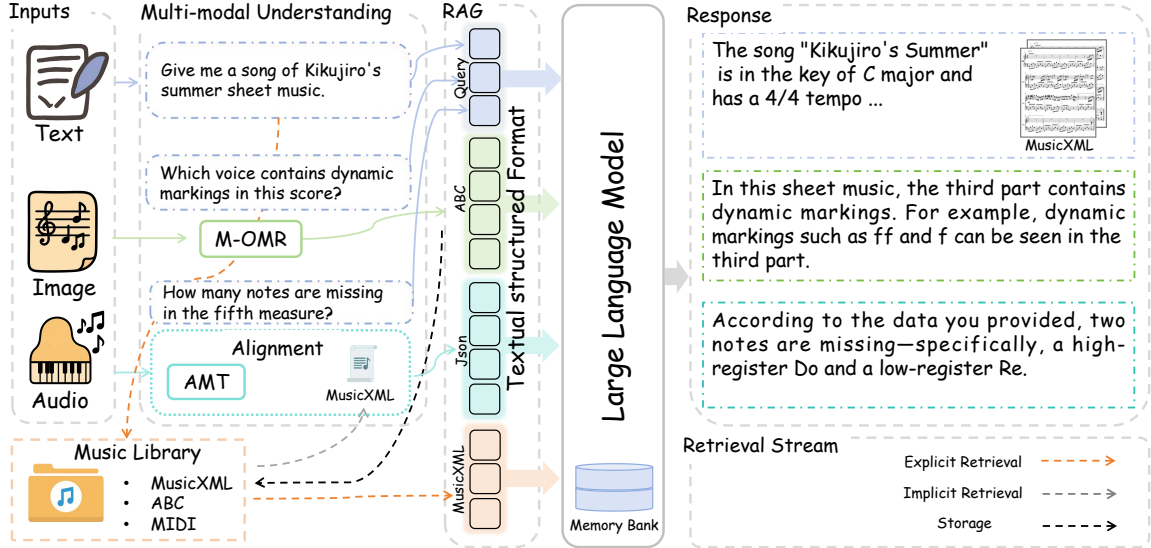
Inputs

Text

Image

Audio

Multi-modal Understanding

Give me a song of Kikujiro's summer sheet music.

Which voice contains dynamic markings in this score?

M-OMR

How many notes are missing in the fifth measure?

Alignment

AMT

MusicXML

Music Library

• MusicXML
• ABC
• MIDI

RAG

Query

ABC

Json

MusicXML

Textual structured Format

Large Language Model

Memory Bank

Response

The song "Kikujiro's Summer" is in the key of C major and has a 4/4 tempo ...

MusicXML

In this sheet music, the third part contains dynamic markings. For example, dynamic markings such as ff and f can be seen in the third part.

According to the data you provided, two notes are missing—specifically, a high-register Do and a low-register Re.

Retrieval Stream

Explicit Retrieval

Implicit Retrieval

Storage